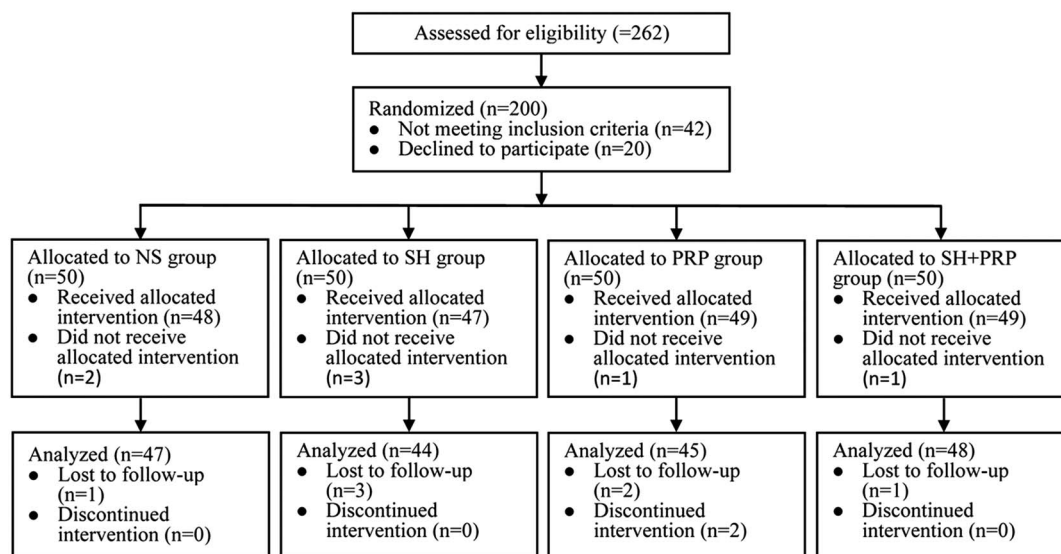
Assessed for eligibility (=262)

Randomized (n=200)
- Not meeting inclusion criteria (n=42)
- Declined to participate (n=20)

Allocated to NS group (n=50)
- Received allocated intervention (n=48)
- Did not receive allocated intervention (n=2)

Allocated to SH group (n=50)
- Received allocated intervention (n=47)
- Did not receive allocated intervention (n=3)

Allocated to PRP group (n=50)
- Received allocated intervention (n=49)
- Did not receive allocated intervention (n=1)

Allocated to SH+PRP group (n=50)
- Received allocated intervention (n=49)
- Did not receive allocated intervention (n=1)

Analyzed (n=47)
- Lost to follow-up (n=1)
- Discontinued intervention (n=0)

Analyzed (n=44)
- Lost to follow-up (n=3)
- Discontinued intervention (n=0)

Analyzed (n=45)
- Lost to follow-up (n=2)
- Discontinued intervention (n=2)

Analyzed (n=48)
- Lost to follow-up (n=1)
- Discontinued intervention (n=0)